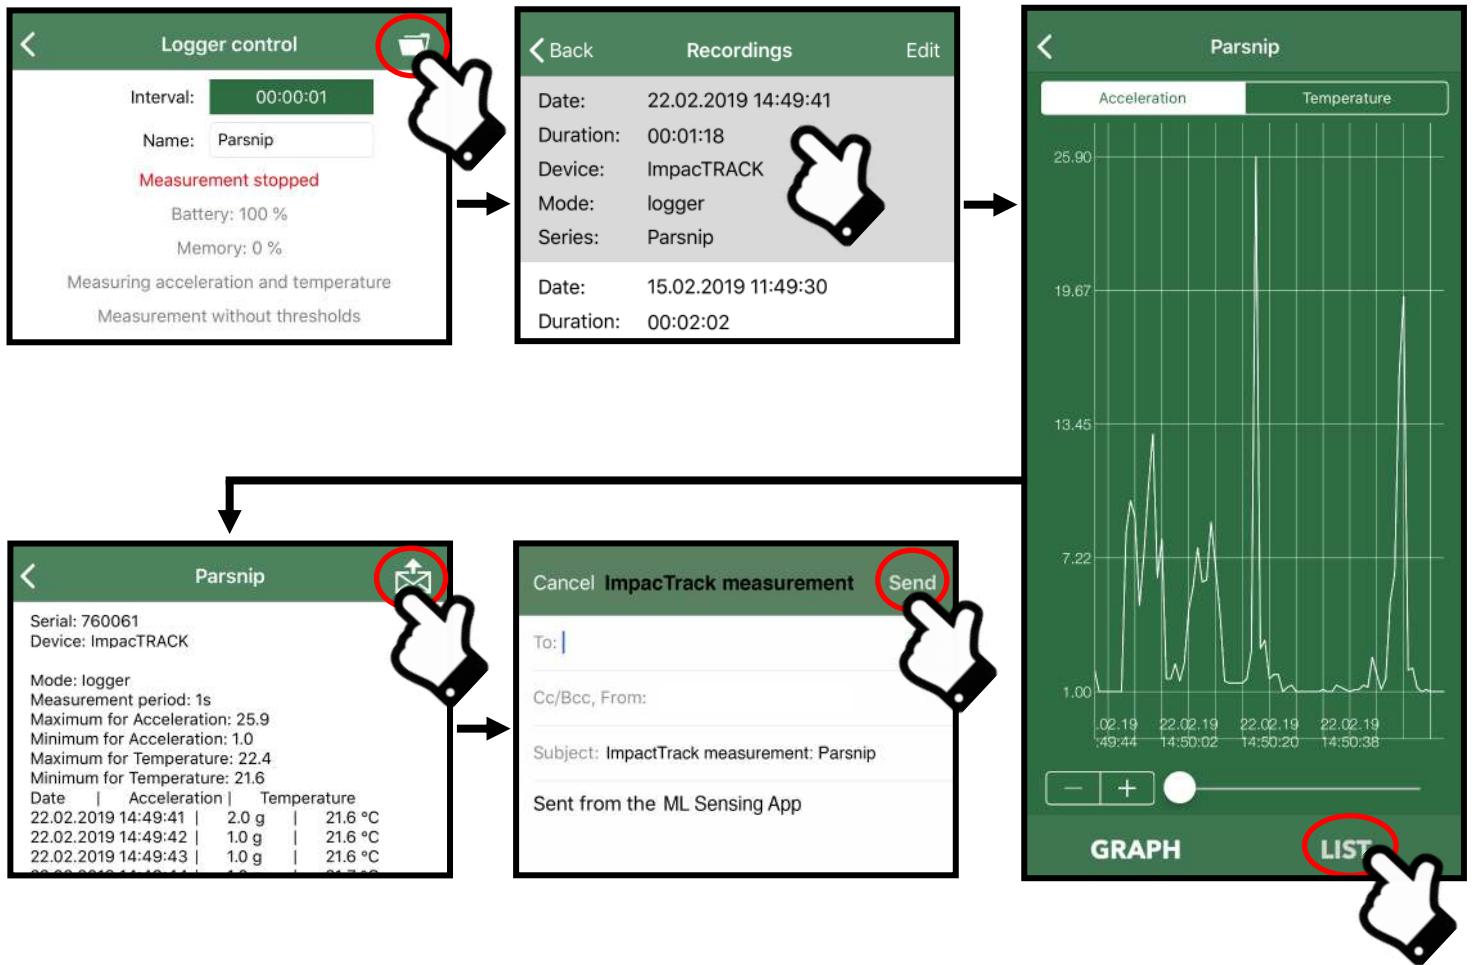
Logger control

Interval: 00:00:01

Name: Parsnip

Measurement stopped

Battery: 100 %

Memory: 0 %

Measuring acceleration and temperature

Measurement without thresholds

Back Recordings Edit

Date: 22.02.2019 14:49:41
Duration: 00:01:18
Device: ImpacTRACK
Mode: logger
Series: Parsnip

Date: 15.02.2019 11:49:30
Duration: 00:02:02

Parsnip

Acceleration Temperature

25.90
19.67
13.45
7.22
1.00

02.19 49:44
22.02.19 14:50:02
22.02.19 14:50:20
22.02.19 14:50:38

− +

GRAPH LIST

Parsnip

Serial: 760061
Device: ImpacTRACK

Mode: logger
Measurement period: 1s
Maximum for Acceleration: 25.9
Minimum for Acceleration: 1.0
Maximum for Temperature: 22.4
Minimum for Temperature: 21.6
Date | Acceleration | Temperature
22.02.2019 14:49:41 | 2.0 g | 21.6 °C
22.02.2019 14:49:42 | 1.0 g | 21.6 °C
22.02.2019 14:49:43 | 1.0 g | 21.6 °C
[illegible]

Cancel ImpacTrack measurement Send

To:

Cc/Bcc, From:

Subject: ImpactTrack measurement: Parsnip

Sent from the ML Sensing App